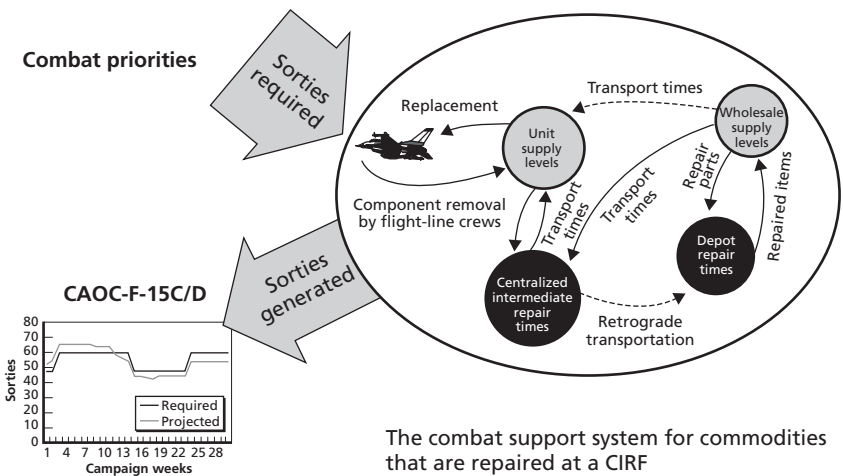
Combat priorities

Sorties required

Replacement

Transport times

Unit supply levels

Wholesale supply levels

Component removal by flight-line crews

Transport times

Transport times

Repair parts

Repaired items

Depot repair times

Centralized intermediate repair times

Retrograde transportation

Sorties generated

CAOC-F-15C/D

80
70
60
50
40
30
20
10
0

Sorties

1 4 7 10 13 16 19 22 25 28

Campaign weeks

Required
Projected

The combat support system for commodities that are repaired at a CIRF